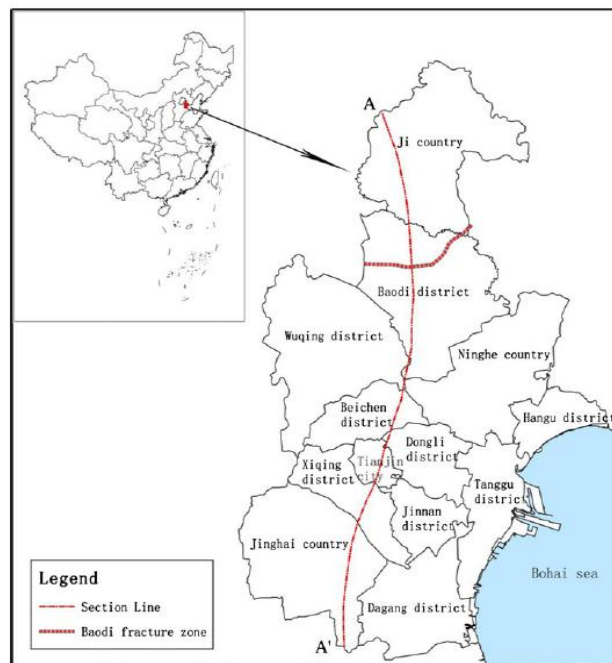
A

Ji country

Baodi district

Wuqing district

Ninghe country

Beichen district

Hangu district

Dongli district

Xiqing district

Tianjin City

Tanggu district

Jinnan district

Jinghai country

Bohai sea

Dagang district

A'

Legend

Section Line

Baodi fracture zone